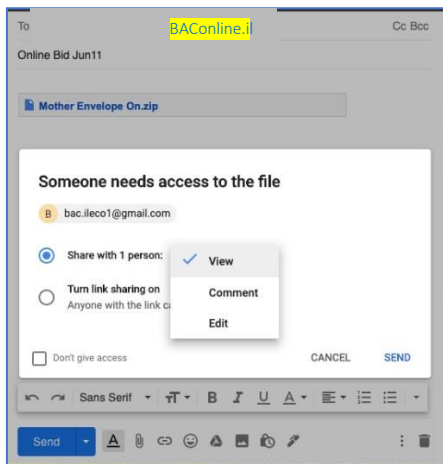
To

BAConline.il

Cc Bcc

Online Bid Jun11

Mother Envelope On.zip

Someone needs access to the file

B bac.ileco1@gmail.com

Share with 1 person:

Turn link sharing on
Anyone with the link ca

View

Comment

Edit

Don't give access

CANCEL

SEND

Sans Serif

Send